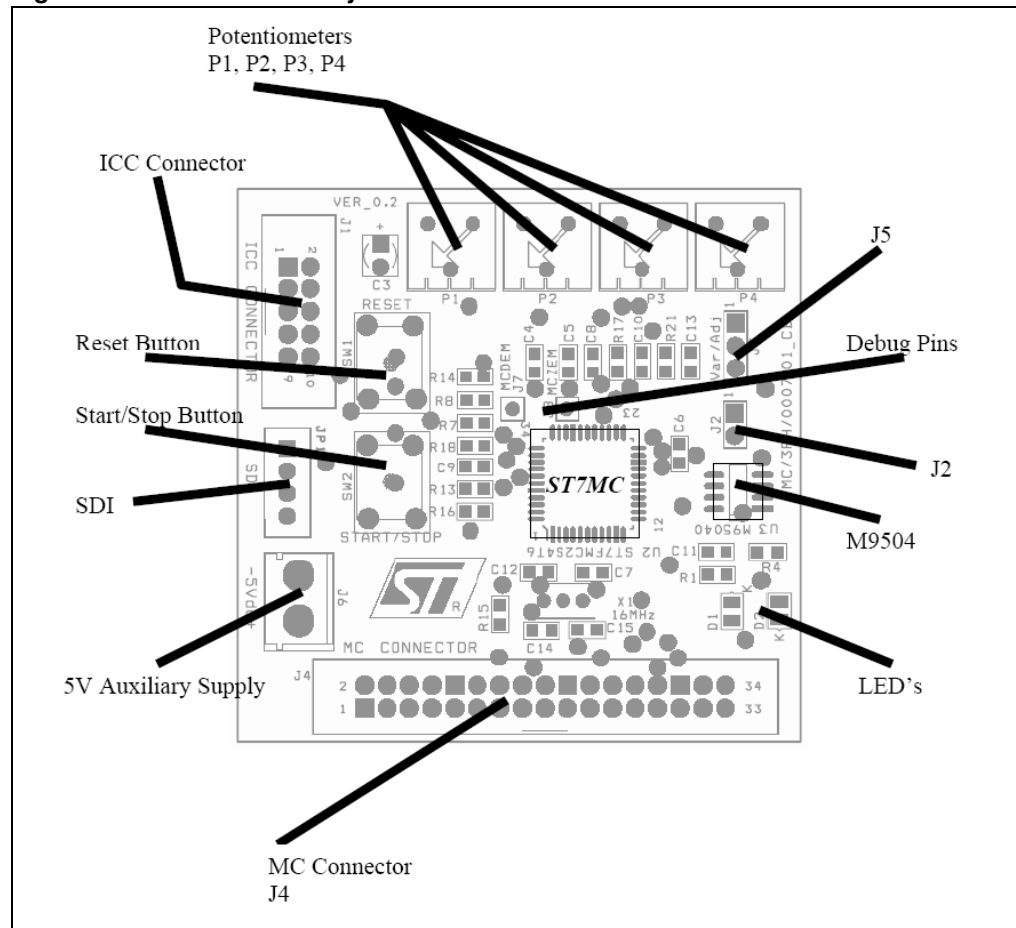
Potentiometers
P1, P2, P3, P4

ICC Connector

VER_0.2
J1

ICC CONNECTOR

C3

P1 P2 P3 P4

J5

RESET

Reset Button

SW1

R14 R8 R7 R18 C9 R13 R16

MCDEM J7 C4 MCZEM C5 C8 R17 C10 R21 C13

Var/Adj

Debug Pins

Start/Stop Button

JP1

SDI

SW2

START/STOP

ST7MC

C6

J2

J2

U3 M95040

M9504

U2 ST7FMC2S4T6

C11 R1 R4

C12 C7

R15

X1 16MHz

C15

C14

D1 D2

J6

-5Vdc+

MC CONNECTOR

J4

2 34
1 33

5V Auxiliary Supply

LED's

MC Connector
J4